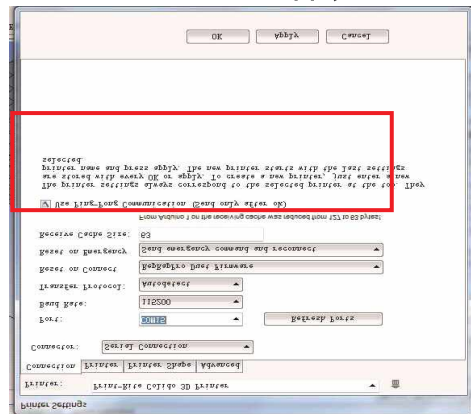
OK Apply Cancel

The printer settings always correspond to the selected printer at the top. They are stored with every OK or apply. To create a new printer, just enter a new printer name and press apply. The new printer starts with the last settings selected.

Use Ping-Pong Communication (Send only after ok)

From Arduino 1 on the receiving cache was reduced from 127 to 63 bytes!

Receive Cache Size: 63

Reset on Emergency: Send emergency command and reconnect

Reset on Connect: RepRapPro Duet Firmware

Transfer Protocol: Autodetect

Baud Rate: 115200

Port: COM3 Refresh Ports

Connector: Serial Connection

Connection Printer Printer Shape Advanced

Printer: Print-Rite Colido 3D Printer

Printer Settings